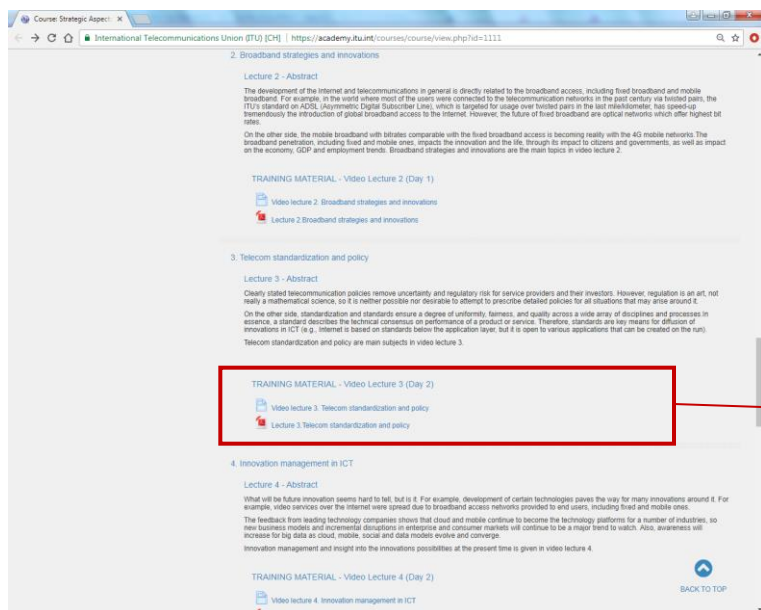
Course: Strategic Aspects ×

International Telecommunications Union (ITU) [CH] | https://academy.itu.int/courses/course/view.php?id=1111

2. Broadband strategies and innovations

Lecture 2 - Abstract

The development of the Internet and telecommunications in general is directly related to the broadband access, including fixed broadband and mobile broadband. For example, in the world where most of the users were connected to the telecommunication networks in the past century via twisted pairs, the ITU's standard on ADSL (Asymmetric Digital Subscriber Line), which is targeted for usage over twisted pairs in the last mile/kilometer, has speed-up tremendously the introduction of global broadband access to the Internet. However, the future of fixed broadband are optical networks which offer highest bit rates.

On the other side, the mobile broadband with bitrates comparable with the fixed broadband access is becoming reality with the 4G mobile networks The broadband penetration, including fixed and mobile ones, impacts the innovation and the life, through its impact to citizens and governments, as well as impact on the economy, GDP and employment trends. Broadband strategies and innovations are the main topics in video lecture 2.

TRAINING MATERIAL - Video Lecture 2 (Day 1)

Video lecture 2. Broadband strategies and innovations

Lecture 2 Broadband strategies and innovations

3. Telecom standardization and policy

Lecture 3 - Abstract

Clearly stated telecommunication policies remove uncertainty and regulatory risk for service providers and their investors. However, regulation is an art, not really a mathematical science, so it is neither possible nor desirable to attempt to prescribe detailed policies for all situations that may arise around it.

On the other side, standardization and standards ensure a degree of uniformity, fairness, and quality across a wide array of disciplines and processes.In essence, a standard describes the technical consensus on performance of a product or service. Therefore, standards are key means for diffusion of innovations in ICT (e.g., Internet is based on standards below the application layer, but it is open to various applications that can be created on the run).

Telecom standardization and policy are main subjects in video lecture 3.

TRAINING MATERIAL - Video Lecture 3 (Day 2)

Video lecture 3. Telecom standardization and policy

Lecture 3 Telecom standardization and policy

4. Innovation management in ICT

Lecture 4 - Abstract

What will be future innovation seems hard to tell, but is it. For example, development of certain technologies paves the way for many innovations around it. For example, video services over the Internet were spread due to broadband access networks provided to end users, including fixed and mobile ones.

The feedback from leading technology companies shows that cloud and mobile continue to become the technology platforms for a number of industries, so new business models and incremental disruptions in enterprise and consumer markets will continue to be a major trend to watch. Also, awareness will increase for big data as cloud, mobile, social and data models evolve and converge.

Innovation management and insight into the innovations possibilities at the present time is given in video lecture 4.

TRAINING MATERIAL - Video Lecture 4 (Day 2)

Video lecture 4. Innovation management in ICT

BACK TO TOP